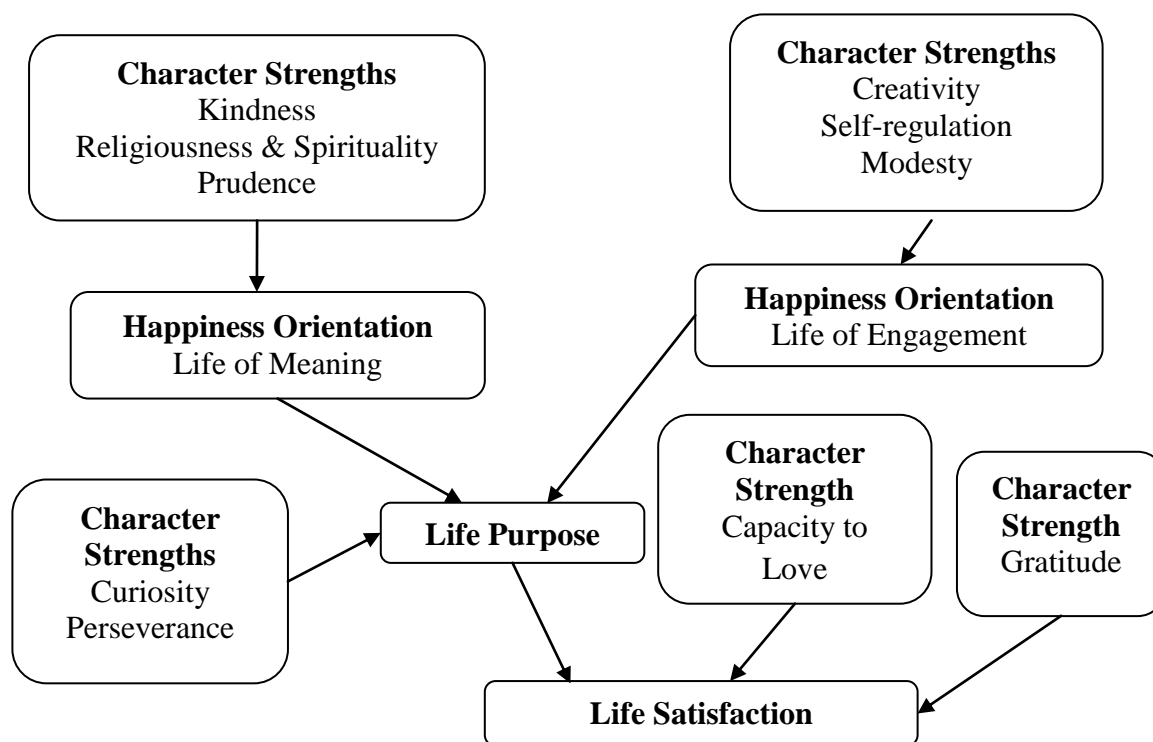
**Character Strengths**
Kindness
Religiousness & Spirituality
Prudence

**Character Strengths**
Creativity
Self-regulation
Modesty

**Happiness Orientation**
Life of Meaning

**Happiness Orientation**
Life of Engagement

**Character Strengths**
Curiosity
Perseverance

**Life Purpose**

**Character Strength**
Capacity to Love

**Character Strength**
Gratitude

**Life Satisfaction**